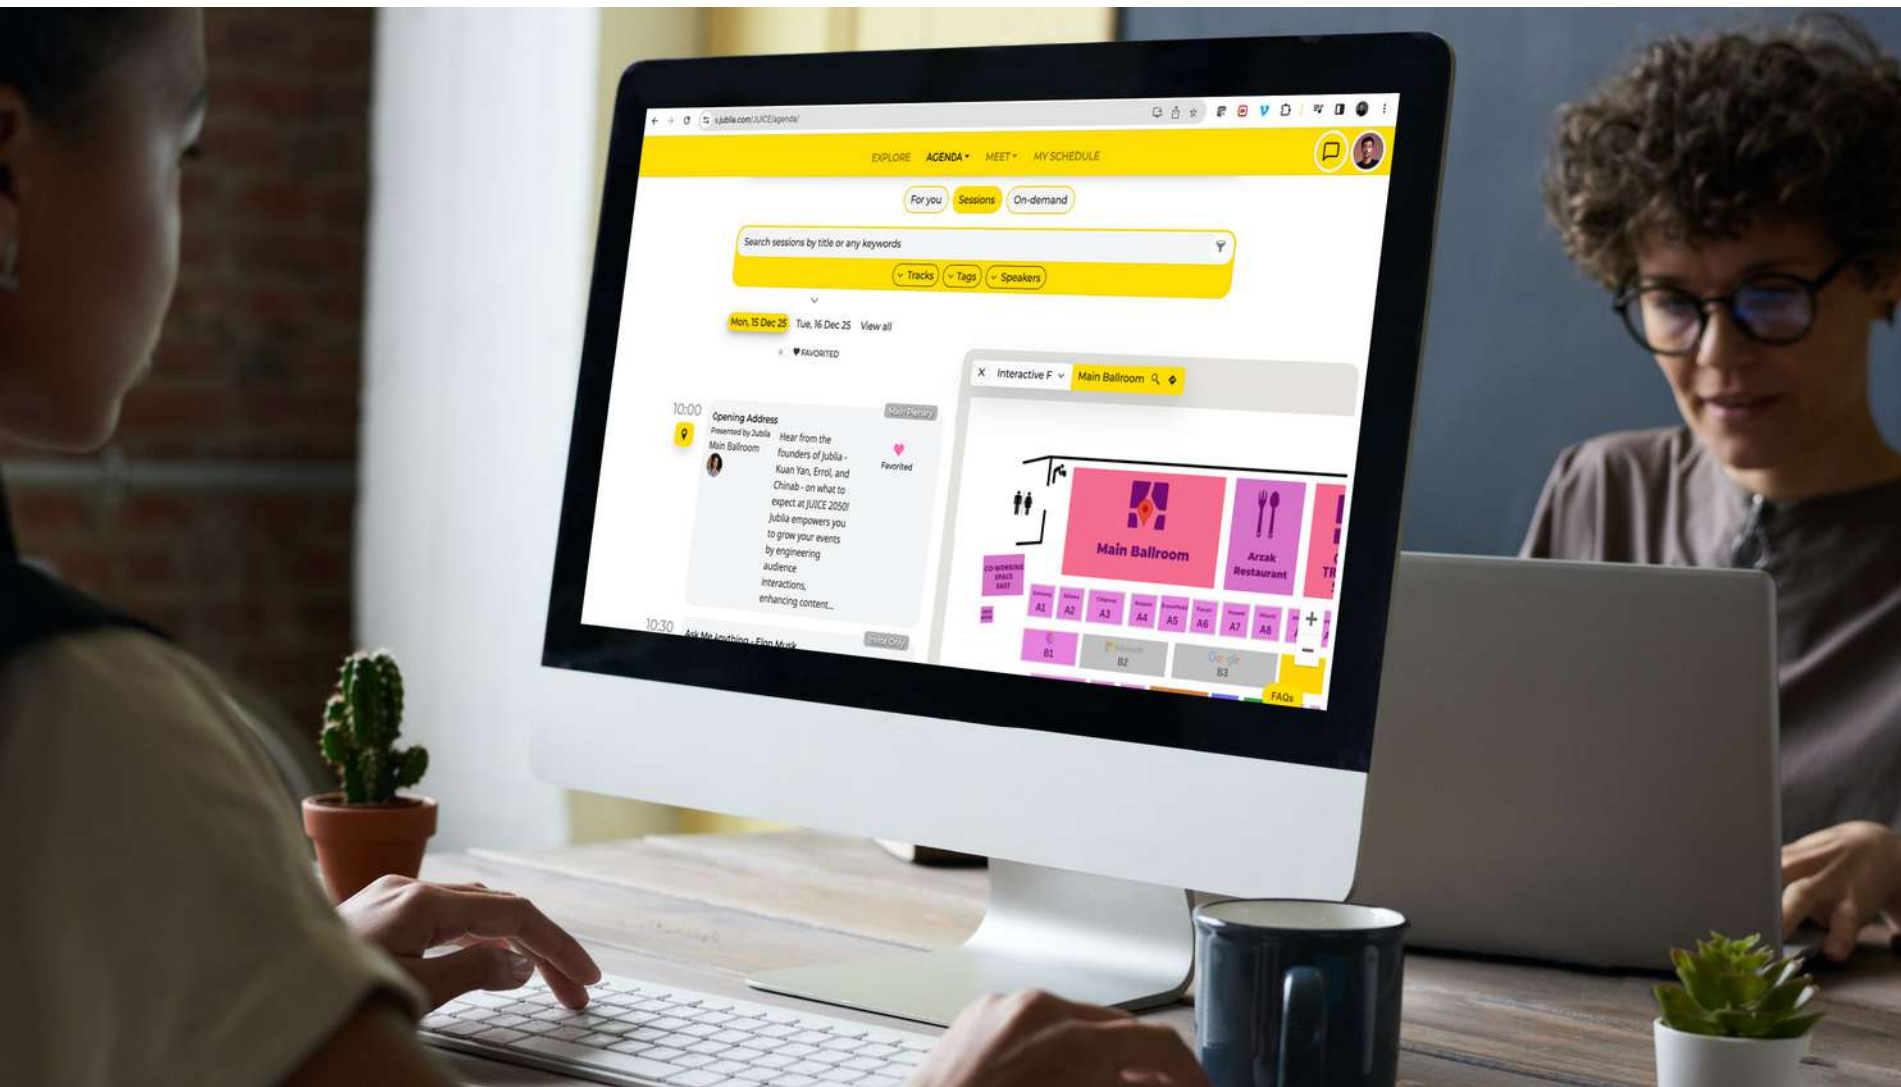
s.jublia.com/JUICE/agenda/

EXPLORE AGENDA MEET MY SCHEDULE

For you Sessions On-demand

Search sessions by title or any keywords

Tracks Tags Speakers

Mon, 15 Dec 25 Tue, 16 Dec 25 View all

FAVORITED

10:00 Opening Address Main Plenary
Presented by Jublia
Main Ballroom
Hear from the founders of Jublia - Kuan Yan, Errol, and Chinab - on what to expect at JUICE 2050! Jublia empowers you to grow your events by engineering audience interactions, enhancing content...
Favorited

10:30 Ask Me Anything - Elon Musk Invite Only

X Interactive F Main Ballroom

Main Ballroom
Arzak Restaurant
CO-WORKING SPACE EAST
A1 A2 A3 A4 A5 A6 A7 A8
B1 B2 B3
FAQs